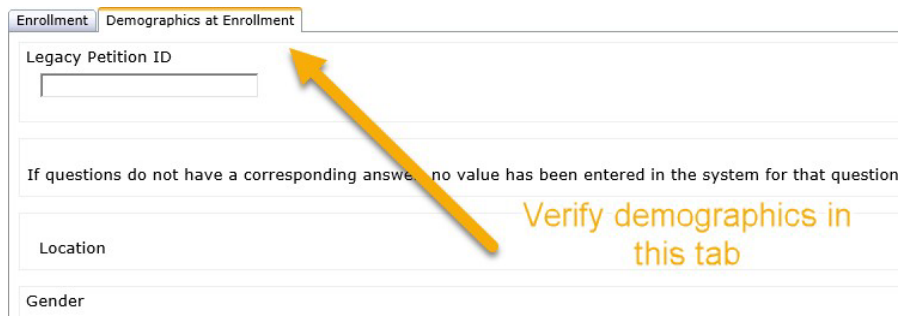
Enrollment | Demographics at Enrollment

Legacy Petition ID

If questions do not have a corresponding answe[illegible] no value has been entered in the system for that questio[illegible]

Verify demographics in this tab

Location

Gender